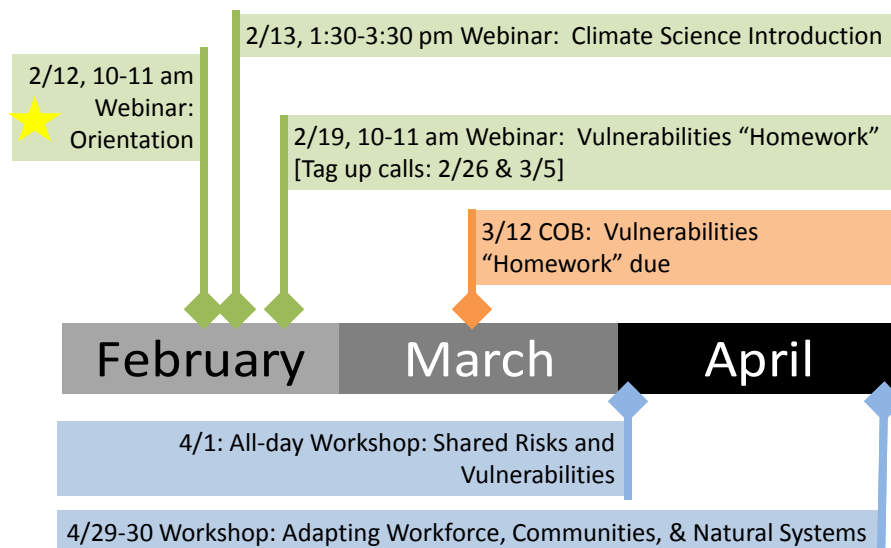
2/12, 10-11 am Webinar: Orientation

2/13, 1:30-3:30 pm Webinar: Climate Science Introduction

2/19, 10-11 am Webinar: Vulnerabilities "Homework" [Tag up calls: 2/26 & 3/5]

3/12 COB: Vulnerabilities "Homework" due

February

March

April

4/1: All-day Workshop: Shared Risks and Vulnerabilities

4/29-30 Workshop: Adapting Workforce, Communities, & Natural Systems